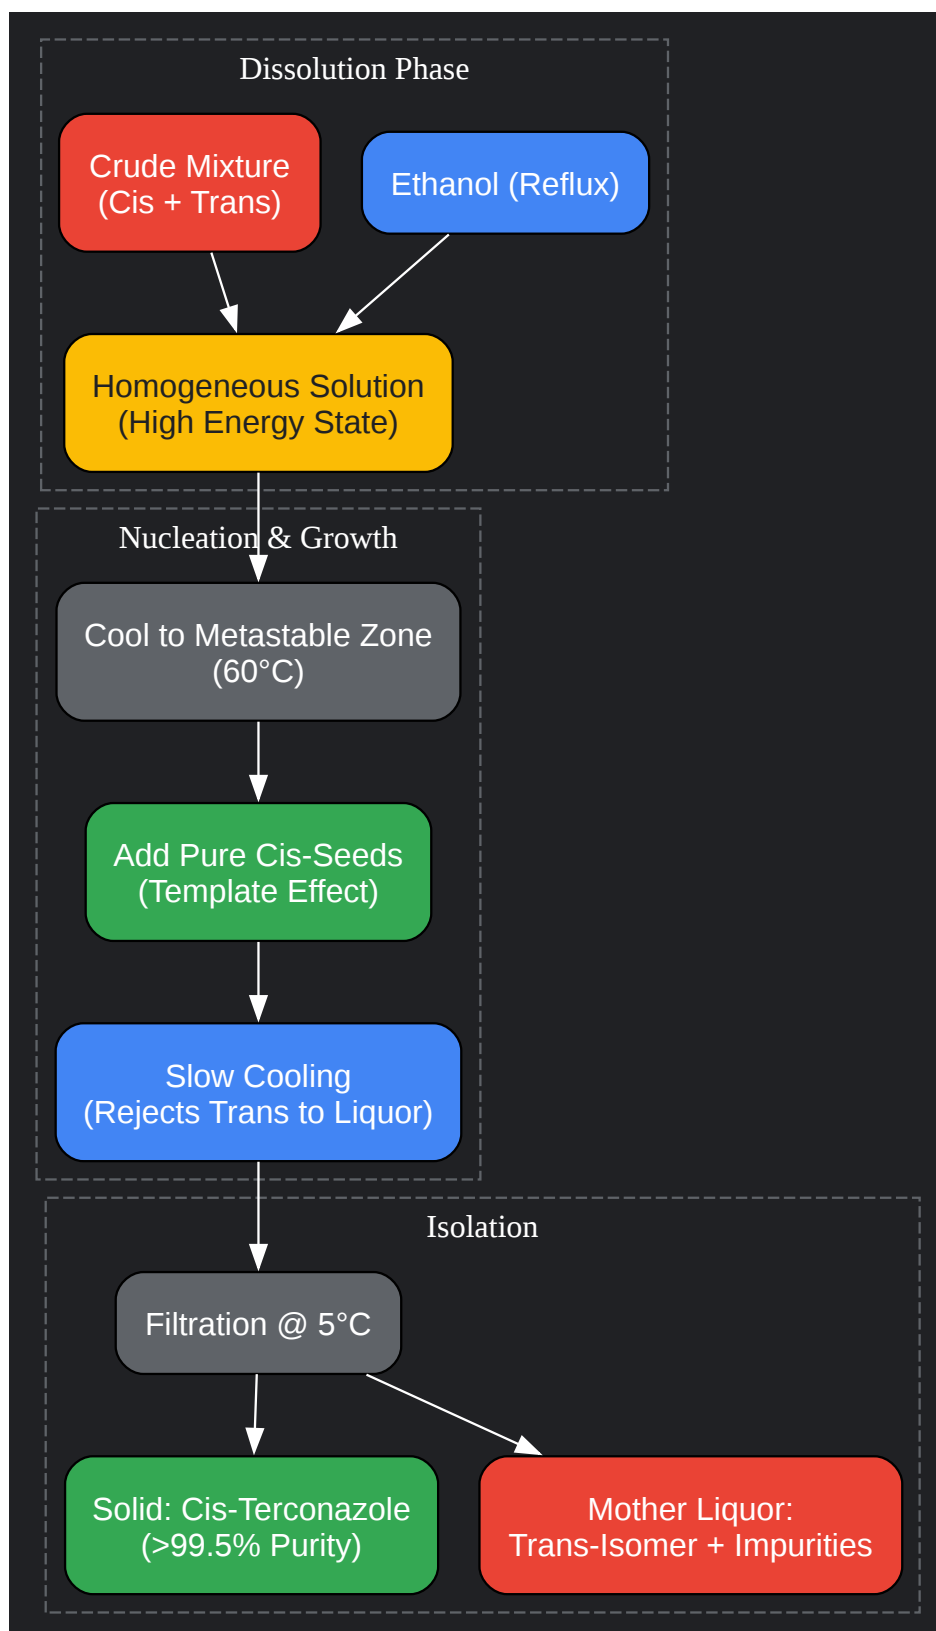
Dissolution Phase

Crude Mixture
(Cis + Trans)

Ethanol (Reflux)

Homogeneous Solution
(High Energy State)

Nucleation & Growth

Cool to Metastable Zone
(60°C)

Add Pure Cis-Seeds
(Template Effect)

Slow Cooling
(Rejects Trans to Liquor)

Isolation

Filtration @ 5°C

Solid: Cis-Terconazole
(>99.5% Purity)

Mother Liquor:
Trans-Isomer + Impurities